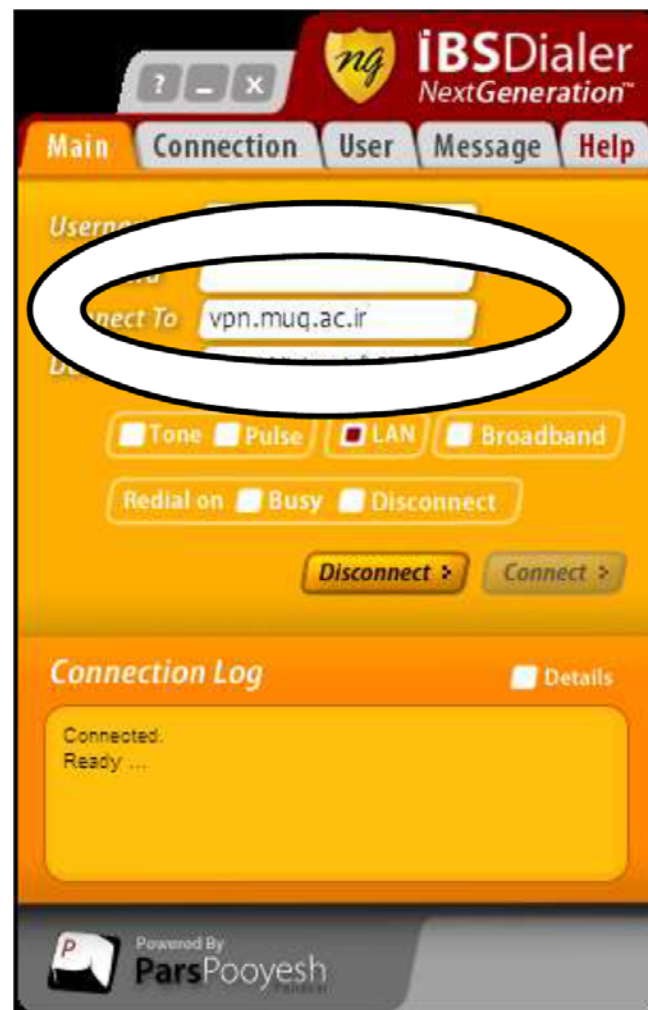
? _ X

ng iBSDialer NextGeneration™

Main Connection User Message Help

Usern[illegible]

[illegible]d

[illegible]nect To vpn.muq.ac.ir

De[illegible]

Tone Pulse LAN Broadband

Redial on Busy Disconnect

Disconnect > Connect >

Connection Log

Details

Connected.
Ready ...

P Powered By ParsPooyesh